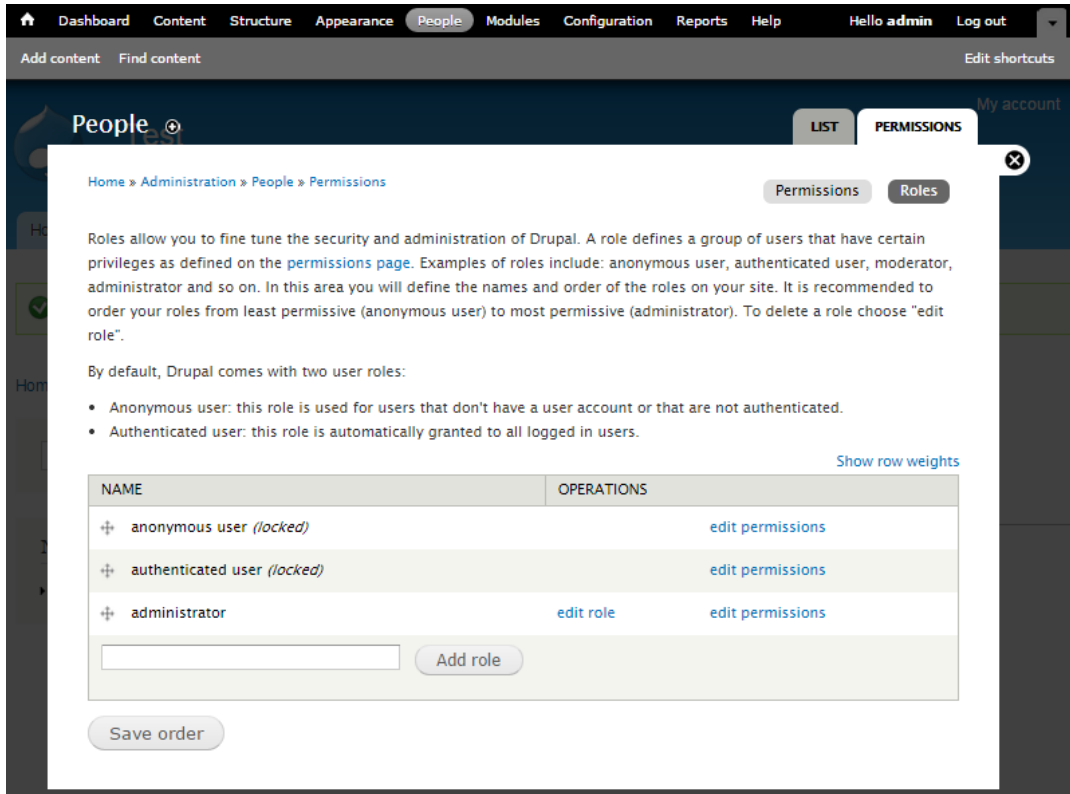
Dashboard Content Structure Appearance People Modules Configuration Reports Help Hello admin Log out

Add content Find content Edit shortcuts

My account

People

LIST PERMISSIONS

Home » Administration » People » Permissions

Permissions Roles

Roles allow you to fine tune the security and administration of Drupal. A role defines a group of users that have certain privileges as defined on the permissions page. Examples of roles include: anonymous user, authenticated user, moderator, administrator and so on. In this area you will define the names and order of the roles on your site. It is recommended to order your roles from least permissive (anonymous user) to most permissive (administrator). To delete a role choose "edit role".

By default, Drupal comes with two user roles:

- Anonymous user: this role is used for users that don't have a user account or that are not authenticated.
- Authenticated user: this role is automatically granted to all logged in users.

Show row weights

| NAME | OPERATIONS | |
|---|---|---|
| anonymous user *(locked)* | | edit permissions |
| authenticated user *(locked)* | | edit permissions |
| administrator | edit role | edit permissions |
| Add role | | |

Save order